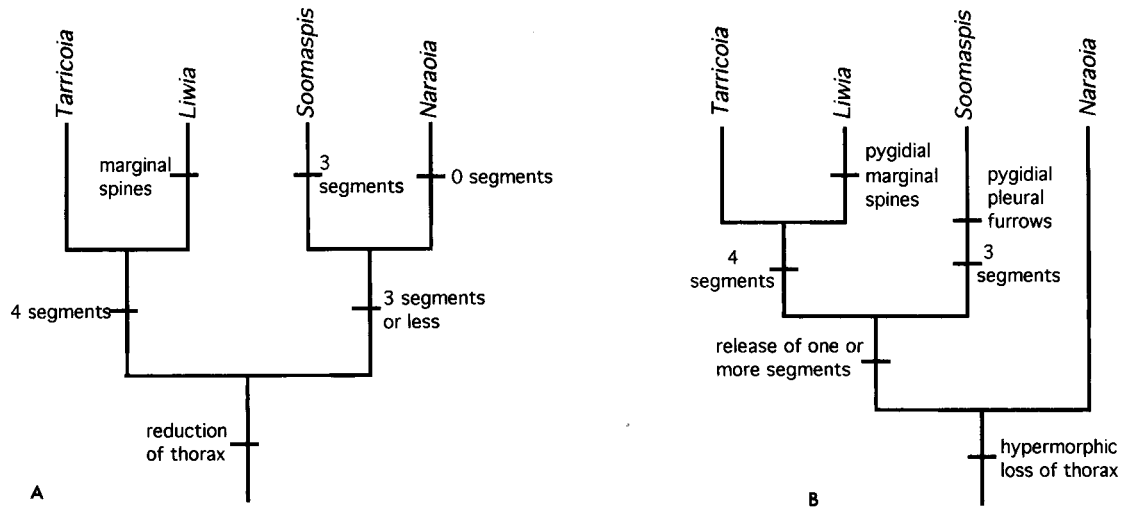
Tarricoia
Liwia
Soomaspis
Naraoia
marginal spines
3 segments
0 segments
4 segments
3 segments or less
reduction of thorax
A

Tarricoia
Liwia
Soomaspis
Naraoia
pygidial marginal spines
pygidial pleural furrows
4 segments
3 segments
release of one or more segments
hypermorphic loss of thorax
B